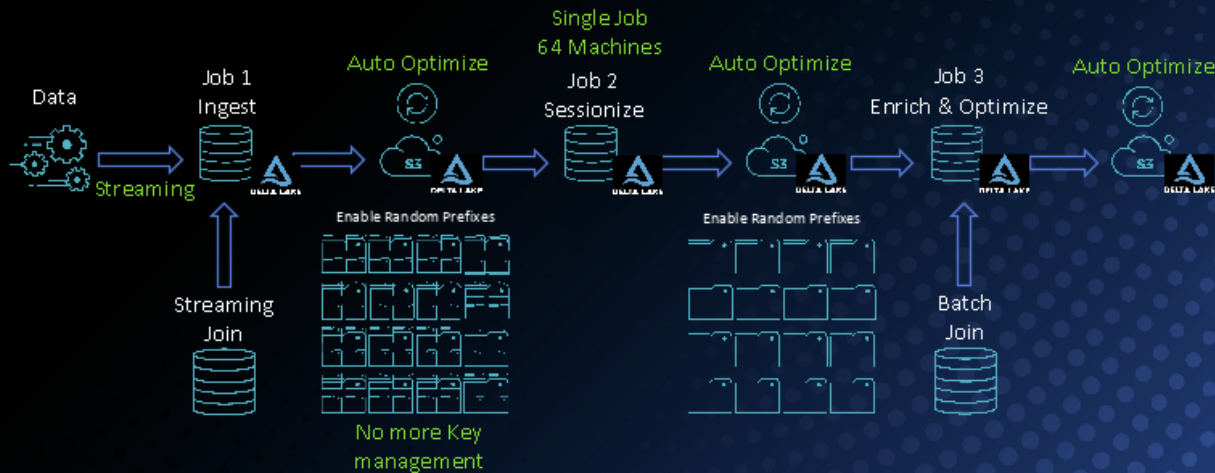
Single Job
64 Machines

Data

Job 1
Ingest

Auto Optimize

Job 2
Sessionize

Auto Optimize

Job 3
Enrich & Optimize

Auto Optimize

Streaming

DELTA LAKE

S3

DELTA LAKE

DELTA LAKE

S3

DELTA LAKE

DELTA LAKE

S3

DELTA LAKE

Enable Random Prefixes

Enable Random Prefixes

Streaming
Join

Batch
Join

No more Key
management